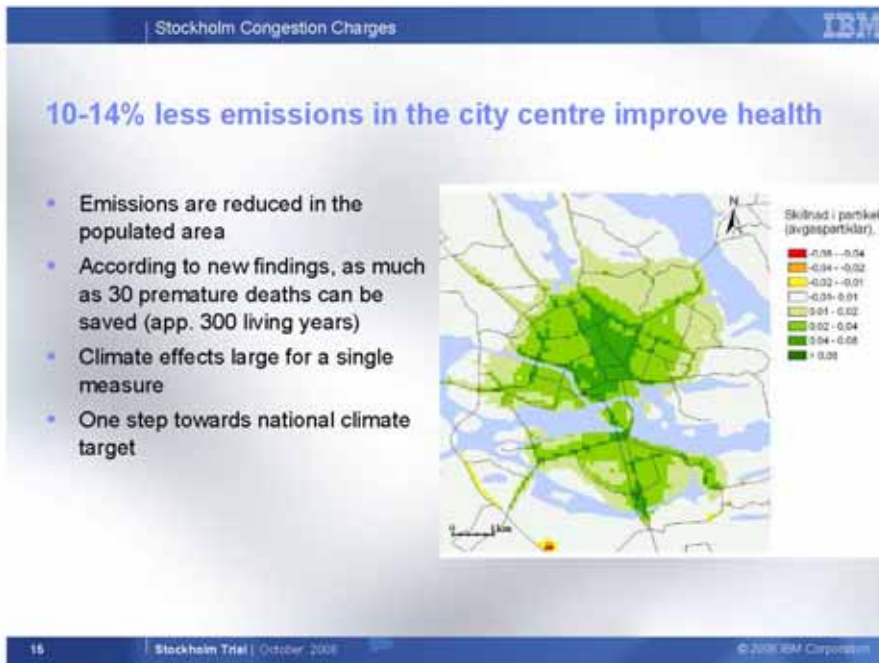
| Stockholm Congestion Charges

IBM

10-14% less emissions in the city centre improve health

- Emissions are reduced in the populated area
- According to new findings, as much as 30 premature deaths can be saved (app. 300 living years)
- Climate effects large for a single measure
- One step towards national climate target

N

Skillnad i partikel (avgaspartiklar).

-0,08 - -0,04
-0,04 - -0,02
-0,02 - -0,01
-0,01- 0,01
0,01 - 0,02
0,02 - 0,04
0,04 - 0,08
> 0,08

0 1 km

15 | Stockholm Trial | October 2006

© 2006 IBM Corporation